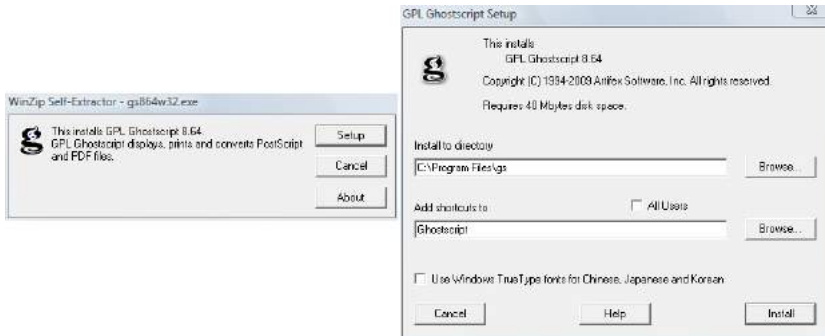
WinZip Self-Extractor - gs864w32.exe

This installs GPL Ghostscript 8.64
GPL Ghostscript displays, prints and converts PostScript and PDF files.

Setup

Cancel

About

GPL Ghostscript Setup

This installs
GPL Ghostscript 8.64

Copyright (C) 1994-2009 Artifex Software, Inc. All rights reserved.

Requires 40 Mbytes disk space.

Install to directory

C:\Program Files\gs

Browse...

Add shortcuts to

All Users

Ghostscript

Browse...

Use Windows TrueType fonts for Chinese, Japanese and Korean

Cancel

Help

Install